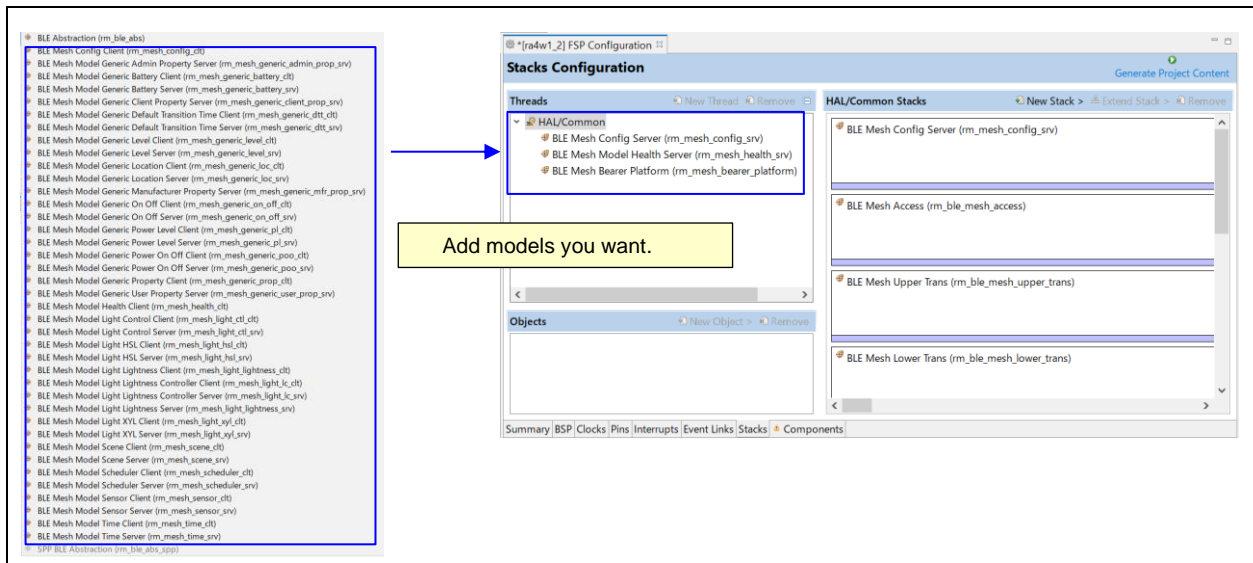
BLE Abstraction (rm_ble_abs)
BLE Mesh Config Client (rm_mesh_config_clt)
BLE Mesh Model Generic Admin Property Server (rm_mesh_generic_admin_prop_srv)
BLE Mesh Model Generic Battery Client (rm_mesh_generic_battery_clt)
BLE Mesh Model Generic Battery Server (rm_mesh_generic_battery_srv)
BLE Mesh Model Generic Client Property Server (rm_mesh_generic_client_prop_srv)
BLE Mesh Model Generic Default Transition Time Client (rm_mesh_generic_dtt_clt)
BLE Mesh Model Generic Default Transition Time Server (rm_mesh_generic_dtt_srv)
BLE Mesh Model Generic Level Client (rm_mesh_generic_level_clt)
BLE Mesh Model Generic Level Server (rm_mesh_generic_level_srv)
BLE Mesh Model Generic Location Client (rm_mesh_generic_loc_clt)
BLE Mesh Model Generic Location Server (rm_mesh_generic_loc_srv)
BLE Mesh Model Generic Manufacturer Property Server (rm_mesh_generic_mfr_prop_srv)
BLE Mesh Model Generic On Off Client (rm_mesh_generic_on_off_clt)
BLE Mesh Model Generic On Off Server (rm_mesh_generic_on_off_srv)
BLE Mesh Model Generic Power Level Client (rm_mesh_generic_pl_clt)
BLE Mesh Model Generic Power Level Server (rm_mesh_generic_pl_srv)
BLE Mesh Model Generic Power On Off Client (rm_mesh_generic_poo_clt)
BLE Mesh Model Generic Power On Off Server (rm_mesh_generic_poo_srv)
BLE Mesh Model Generic Property Client (rm_mesh_generic_prop_clt)
BLE Mesh Model Generic User Property Server (rm_mesh_generic_user_prop_srv)
BLE Mesh Model Health Client (rm_mesh_health_clt)
BLE Mesh Model Light Control Client (rm_mesh_light_ctl_clt)
BLE Mesh Model Light Control Server (rm_mesh_light_ctl_srv)
BLE Mesh Model Light HSL Client (rm_mesh_light_hsl_clt)
BLE Mesh Model Light HSL Server (rm_mesh_light_hsl_srv)
BLE Mesh Model Light Lightness Client (rm_mesh_light_lightness_clt)
BLE Mesh Model Light Lightness Controller Client (rm_mesh_light_lc_clt)
BLE Mesh Model Light Lightness Controller Server (rm_mesh_light_lc_srv)
BLE Mesh Model Light Lightness Server (rm_mesh_light_lightness_srv)
BLE Mesh Model Light XYL Client (rm_mesh_light_xyl_clt)
BLE Mesh Model Light XYL Server (rm_mesh_light_xyl_srv)
BLE Mesh Model Scene Client (rm_mesh_scene_clt)
BLE Mesh Model Scene Server (rm_mesh_scene_srv)
BLE Mesh Model Scheduler Client (rm_mesh_scheduler_clt)
BLE Mesh Model Scheduler Server (rm_mesh_scheduler_srv)
BLE Mesh Model Sensor Client (rm_mesh_sensor_clt)
BLE Mesh Model Sensor Server (rm_mesh_sensor_srv)
BLE Mesh Model Time Client (rm_mesh_time_clt)
BLE Mesh Model Time Server (rm_mesh_time_srv)
SPP BLE Abstraction (rm_ble_abs_spp)

*[ra4w1_2] FSP Configuration
Stacks Configuration
Generate Project Content
Threads
New Thread Remove
HAL/Common
BLE Mesh Config Server (rm_mesh_config_srv)
BLE Mesh Model Health Server (rm_mesh_health_srv)
BLE Mesh Bearer Platform (rm_mesh_bearer_platform)
Add models you want.
Objects
New Object > Remove
HAL/Common Stacks
New Stack > Extend Stack > Remove
BLE Mesh Config Server (rm_mesh_config_srv)
BLE Mesh Access (rm_ble_mesh_access)
BLE Mesh Upper Trans (rm_ble_mesh_upper_trans)
BLE Mesh Lower Trans (rm_ble_mesh_lower_trans)
Summary BSP Clocks Pins Interrupts Event Links Stacks Components